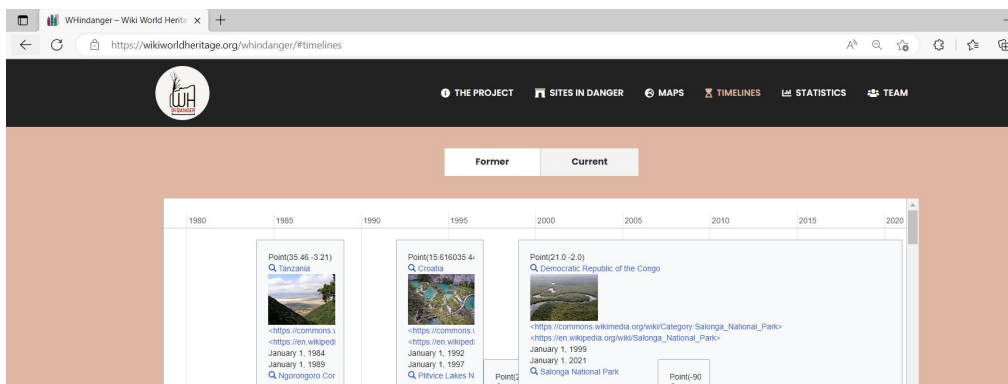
WHindanger – Wiki World Herita ×

https://wikiworldheritage.org/whindanger/#timelines

WH IN DANGER

THE PROJECT SITES IN DANGER MAPS TIMELINES STATISTICS TEAM

Former Current

| 1980 | 1985 | 1990 | 1995 | 2000 | 2005 | 2010 | 2015 | 2020 |
|---|---|---|---|---|---|---|---|---|

Point(35.46 -3.21)
Tanzania
<https://commons.\
<https://en.wikiped
January 1, 1984
January 1, 1989
Ngorongoro Cor

Point(15.616035 4
Croatia
<https://commons.\
<https://en.wikiped
January 1, 1992
January 1, 1997
Plitvice Lakes N

Point(2

Point(21.0 -2.0)
Democratic Republic of the Congo
<https://commons.wikimedia.org/wiki/Category:Salonga_National_Park>
<https://en.wikipedia.org/wiki/Salonga_National_Park>
January 1, 1999
January 1, 2021
Salonga National Park

Point(-90